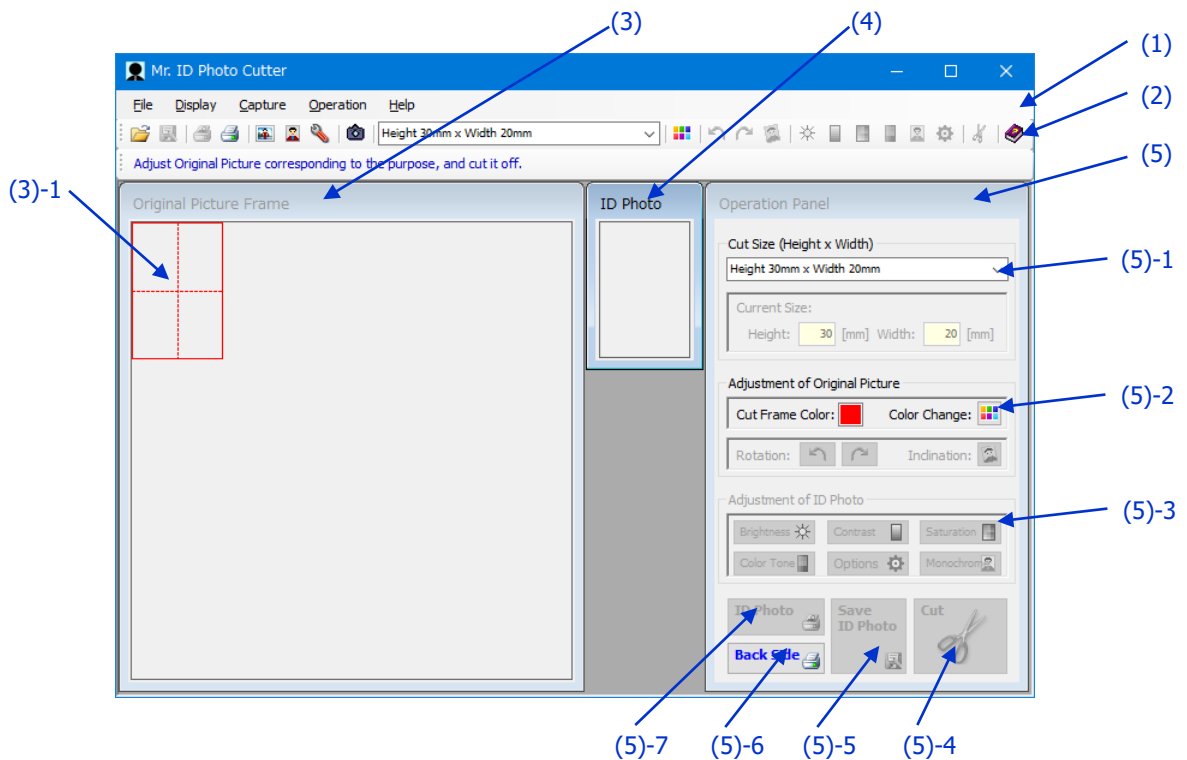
(3)
(4)
(1)
(2)
(5)
(3)-1
Mr. ID Photo Cutter
File Display Capture Operation Help
Height 30mm x Width 20mm
Adjust Original Picture corresponding to the purpose, and cut it off.
Original Picture Frame
ID Photo
Operation Panel
Cut Size (Height x Width)
Height 30mm x Width 20mm
(5)-1
Current Size:
Height: 30 [mm] Width: 20 [mm]
Adjustment of Original Picture
Cut Frame Color:
Color Change:
(5)-2
Rotation:
Inclination:
Adjustment of ID Photo
Brightness
Contrast
Saturation
(5)-3
Color Tone
Options
Monochrom
ID Photo
Save ID Photo
Cut
Back Side
(5)-7
(5)-6
(5)-5
(5)-4